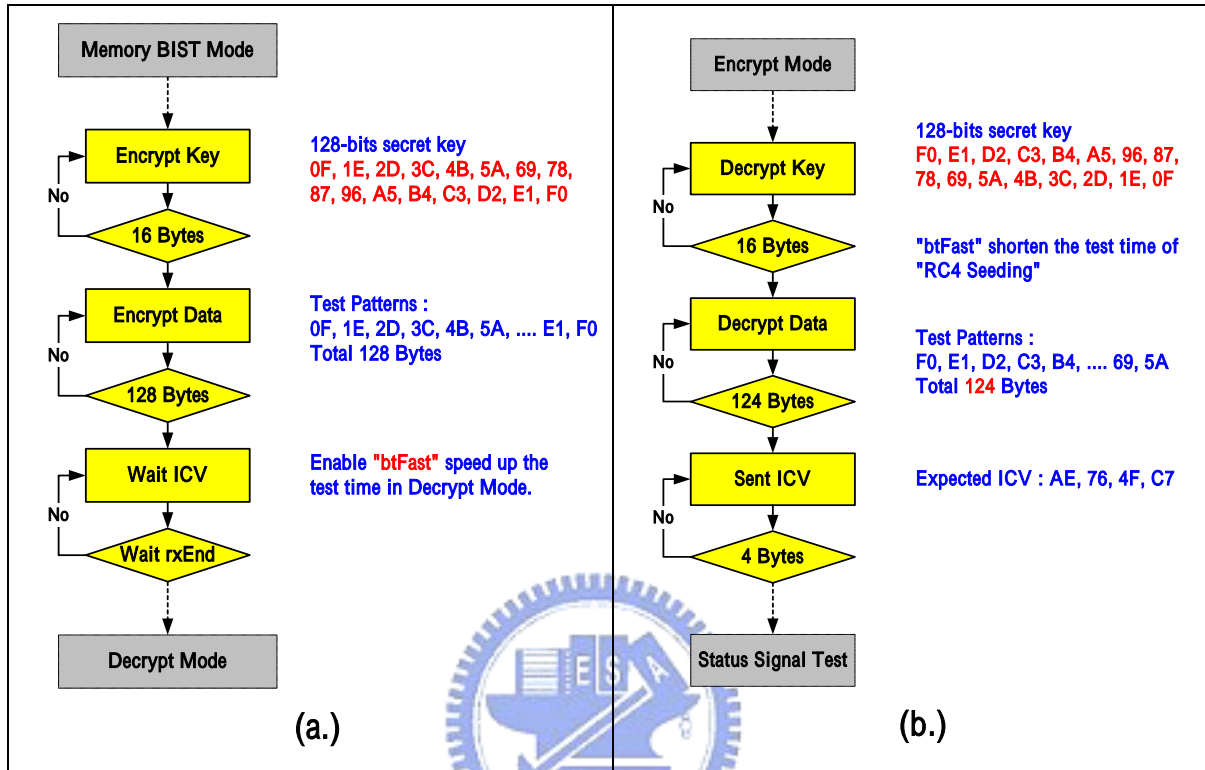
Memory BIST Mode

Encrypt Key

No

16 Bytes

128-bits secret key
0F, 1E, 2D, 3C, 4B, 5A, 69, 78, 87, 96, A5, B4, C3, D2, E1, F0

Encrypt Data

No

128 Bytes

Test Patterns :
0F, 1E, 2D, 3C, 4B, 5A, .... E1, F0
Total 128 Bytes

Wait ICV

No

Wait rxEnd

Enable "btFast" speed up the test time in Decrypt Mode.

Decrypt Mode

(a.)

Encrypt Mode

Decrypt Key

No

16 Bytes

128-bits secret key
F0, E1, D2, C3, B4, A5, 96, 87, 78, 69, 5A, 4B, 3C, 2D, 1E, 0F

"btFast" shorten the test time of "RC4 Seeding"

Decrypt Data

No

124 Bytes

Test Patterns :
F0, E1, D2, C3, B4, .... 69, 5A
Total 124 Bytes

Sent ICV

No

4 Bytes

Expected ICV : AE, 76, 4F, C7

Status Signal Test

(b.)

E S A